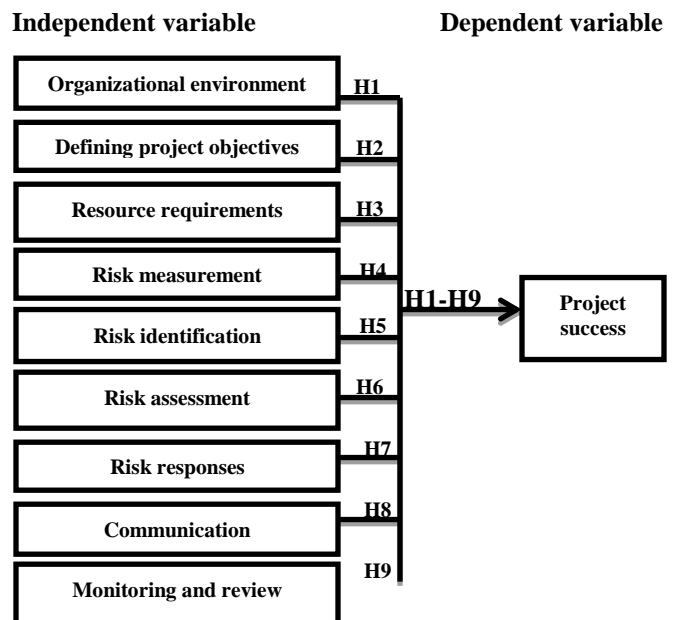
Independent variable

Dependent variable

Organizational environment

H1

Defining project objectives

H2

Resource requirements

H3

Risk measurement

H4

Risk identification

H5

Risk assessment

H6

Risk responses

H7

Communication

H8

Monitoring and review

H9

H1-H9

Project success